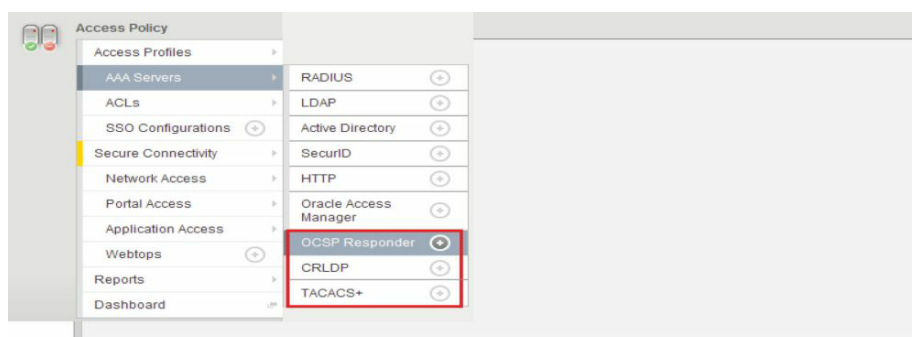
Access Policy

Access Profiles
AAA Servers
ACLs
SSO Configurations
Secure Connectivity
Network Access
Portal Access
Application Access
Webtops
Reports
Dashboard

RADIUS
LDAP
Active Directory
SecurID
HTTP
Oracle Access Manager
OCSP Responder
CRLDP
TACACS+